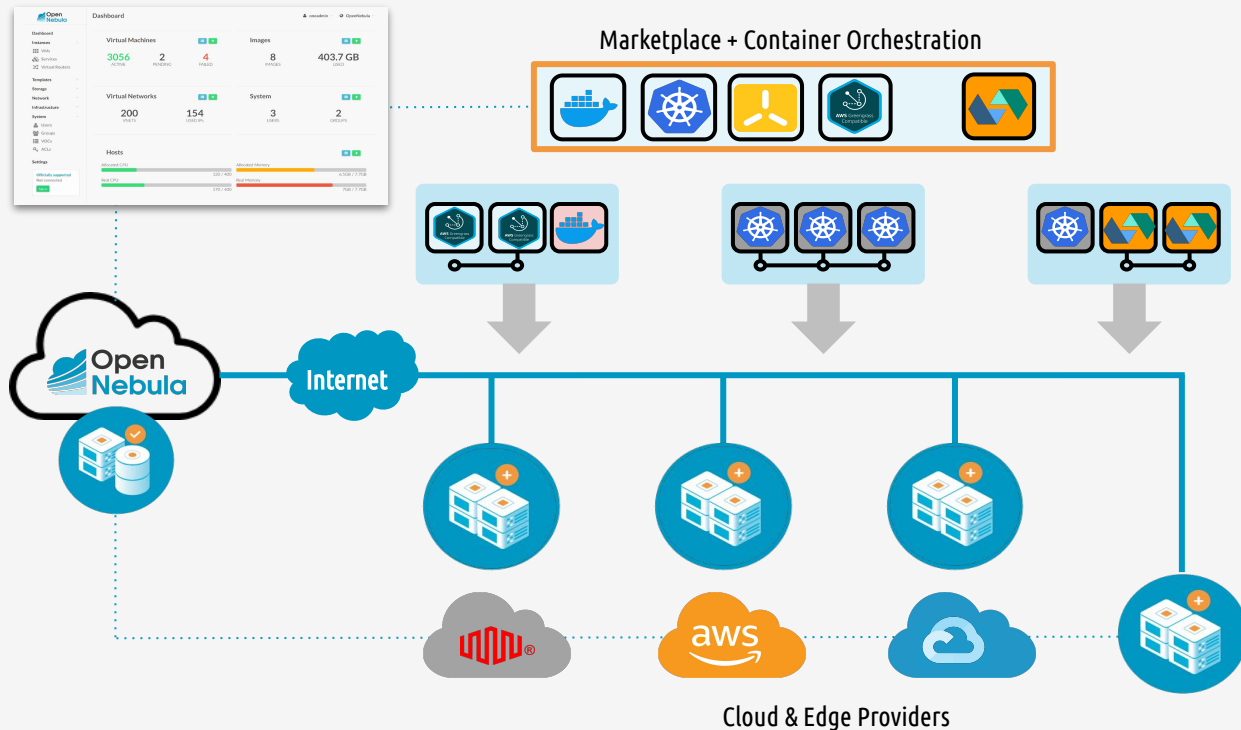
Open Nebula

Dashboard

oneadmin OpenNebula

Dashboard
Instances
VMs
Services
Virtual Routers
Templates
Storage
Network
Infrastructure
System
Users
Groups
VDCs
ACLs
Settings

Officially supported
Not connected

Virtual Machines
3056 ACTIVE
2 PENDING
4 FAILED

Images
8 IMAGES
403.7 GB USED

Virtual Networks
200 VNETS
154 USED IPS

System
3 USERS
2 GROUPS

Hosts
Allocated CPU
Allocated Memory
Real CPU
Real Memory

Marketplace + Container Orchestration

AWS Greengrass Compatible

Open Nebula

Internet

aws

Cloud & Edge Providers